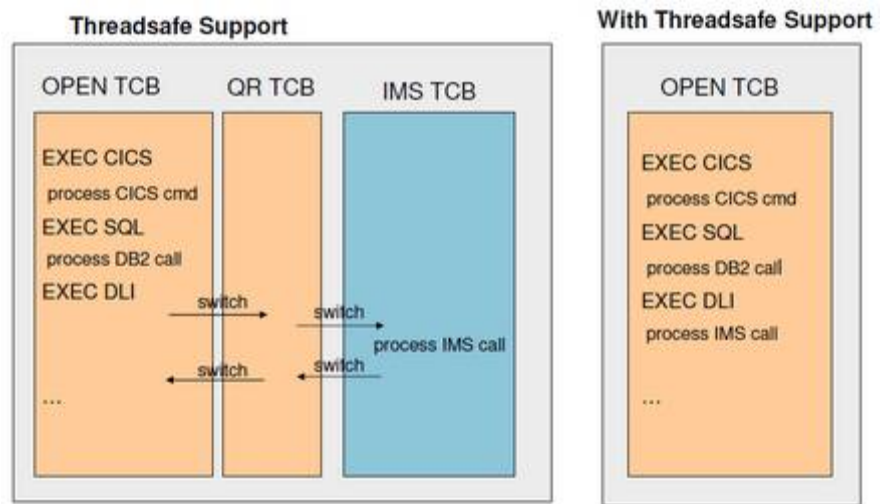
Threadsafe Support

OPEN TCB

EXEC CICS

process CICS cmd

EXEC SQL

process DB2 call

EXEC DLI

...

QR TCB

switch

switch

IMS TCB

switch

switch

process IMS call

With Threadsafe Support

OPEN TCB

EXEC CICS

process CICS cmd

EXEC SQL

process DB2 call

EXEC DLI

process IMS call

...